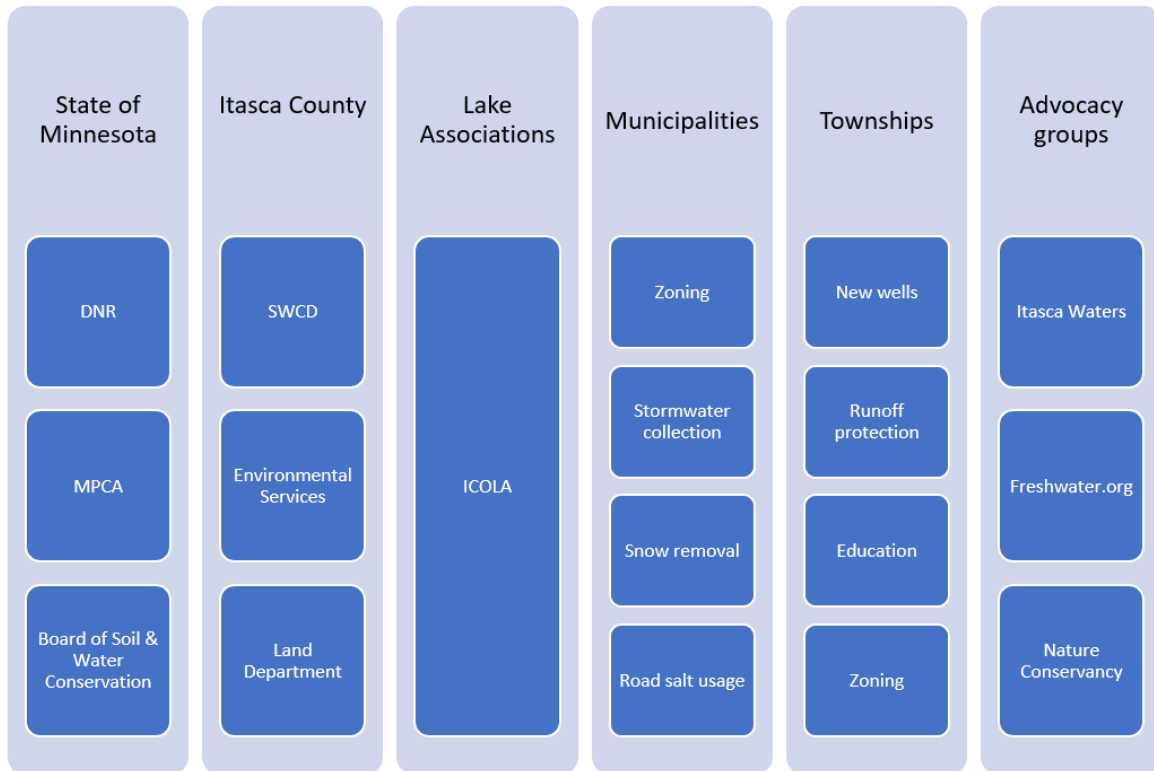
State of Minnesota

DNR

MPCA

Board of Soil & Water Conservation

Itasca County

SWCD

Environmental Services

Land Department

Lake Associations

ICOLA

Municipalities

Zoning

Stormwater collection

Snow removal

Road salt usage

Townships

New wells

Runoff protection

Education

Zoning

Advocacy groups

Itasca Waters

Freshwater.org

Nature Conservancy